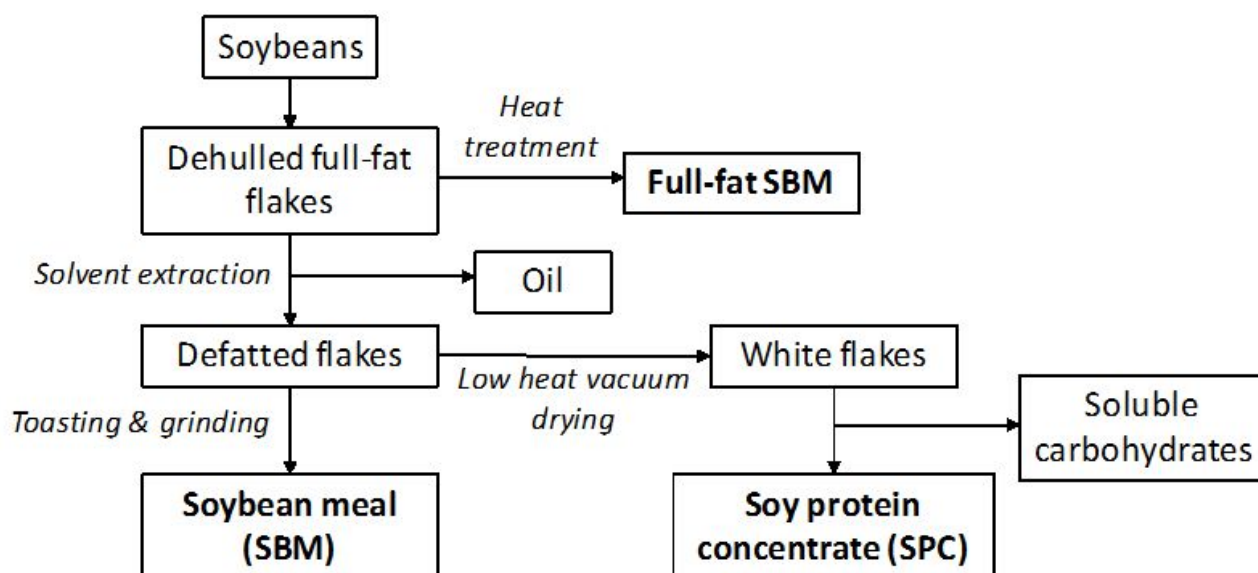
Soybeans

Heat treatment

Dehulled full-fat flakes

Full-fat SBM

Solvent extraction

Oil

Defatted flakes

White flakes

Low heat vacuum drying

Toasting & grinding

Soluble carbohydrates

Soybean meal (SBM)

Soy protein concentrate (SPC)